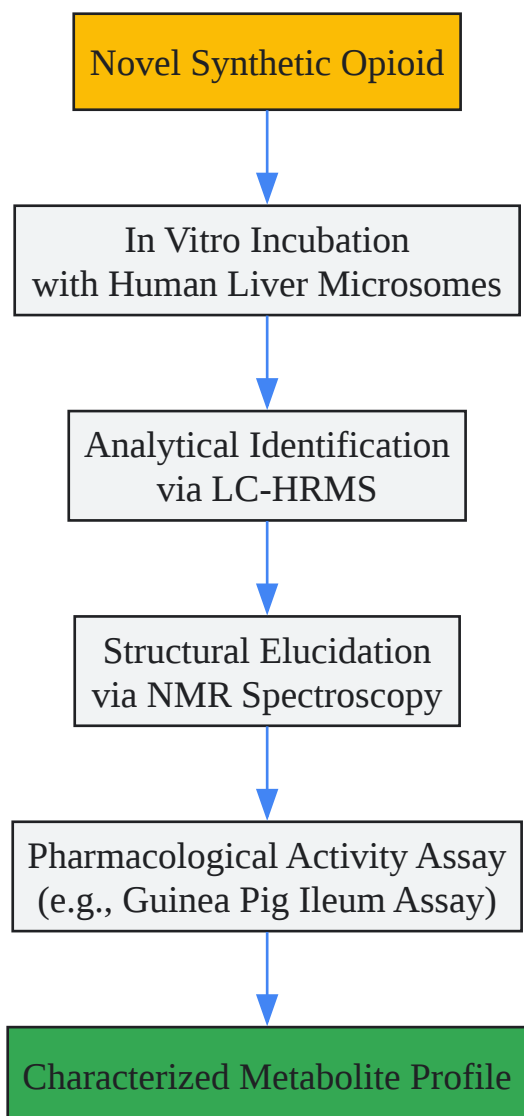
Novel Synthetic Opioid

In Vitro Incubation
with Human Liver Microsomes

Analytical Identification
via LC-HRMS

Structural Elucidation
via NMR Spectroscopy

Pharmacological Activity Assay
(e.g., Guinea Pig Ileum Assay)

Characterized Metabolite Profile